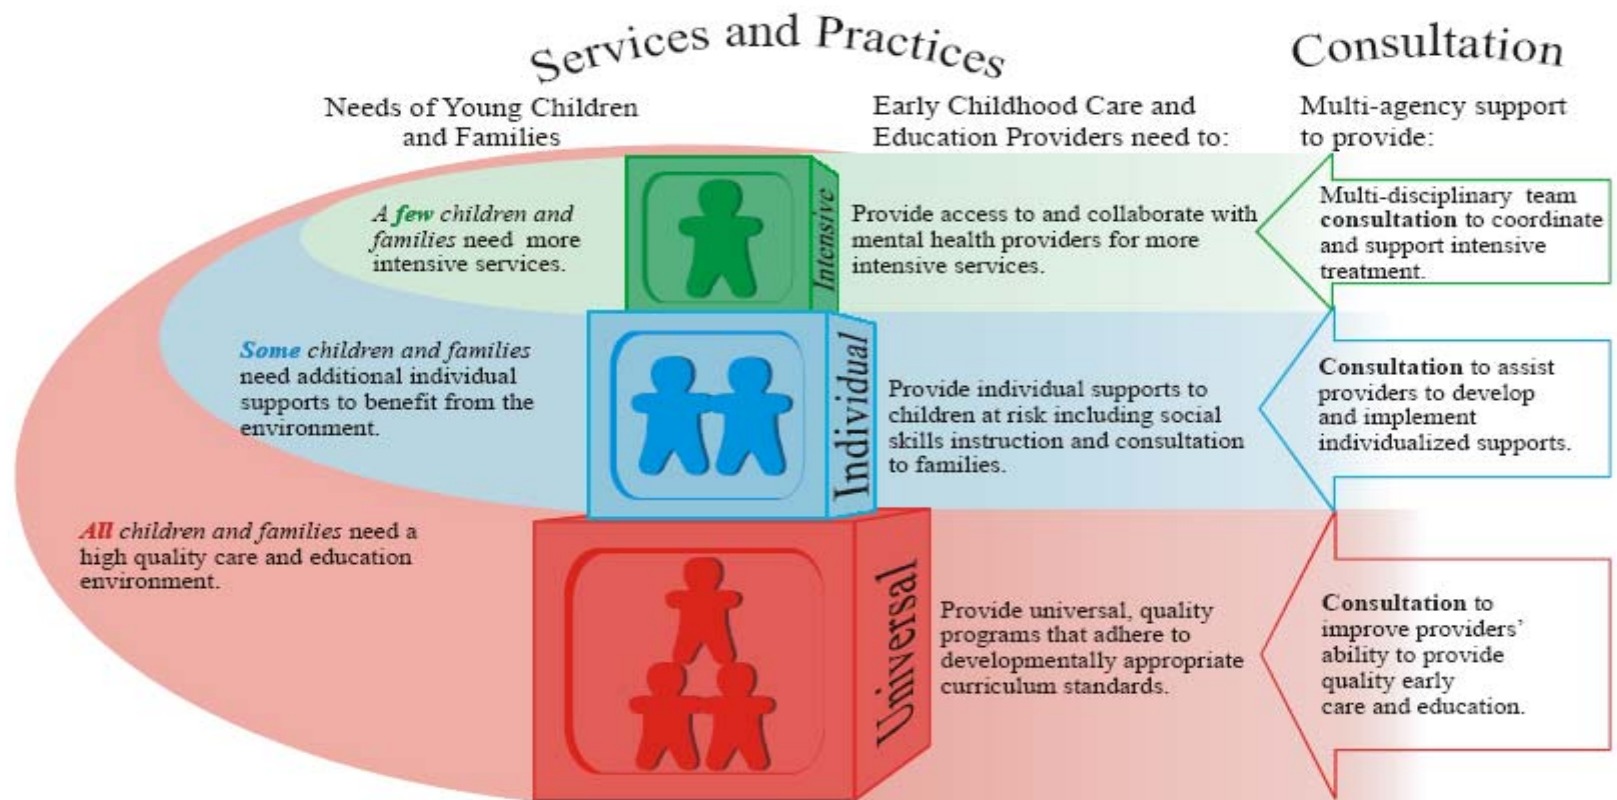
Services and Practices

Consultation

Needs of Young Children and Families

Early Childhood Care and Education Providers need to:

Multi-agency support to provide:

A few children and families need more intensive services.

Intensive

Provide access to and collaborate with mental health providers for more intensive services.

Multi-disciplinary team consultation to coordinate and support intensive treatment.

Some children and families need additional individual supports to benefit from the environment.

Individual

Provide individual supports to children at risk including social skills instruction and consultation to families.

Consultation to assist providers to develop and implement individualized supports.

All children and families need a high quality care and education environment.

Universal

Provide universal, quality programs that adhere to developmentally appropriate curriculum standards.

Consultation to improve providers' ability to provide quality early care and education.